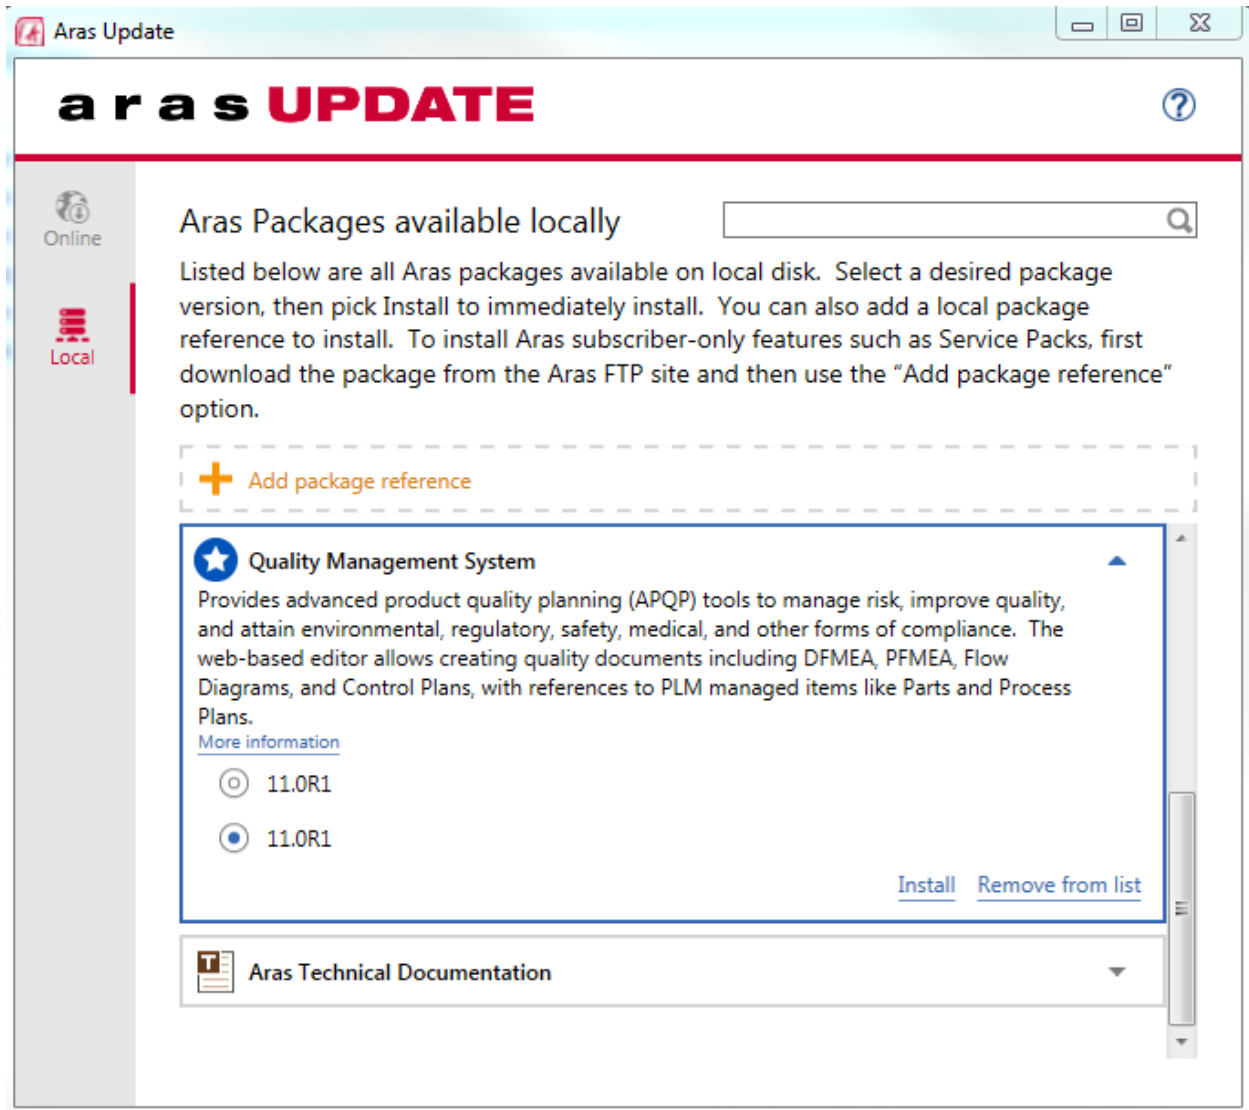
Aras Update

aras UPDATE

Online

Local

Aras Packages available locally

Listed below are all Aras packages available on local disk. Select a desired package version, then pick Install to immediately install. You can also add a local package reference to install. To install Aras subscriber-only features such as Service Packs, first download the package from the Aras FTP site and then use the "Add package reference" option.

Add package reference

Quality Management System

Provides advanced product quality planning (APQP) tools to manage risk, improve quality, and attain environmental, regulatory, safety, medical, and other forms of compliance. The web-based editor allows creating quality documents including DFMEA, PFMEA, Flow Diagrams, and Control Plans, with references to PLM managed items like Parts and Process Plans.

More information

11.0R1

11.0R1

Install Remove from list

Aras Technical Documentation